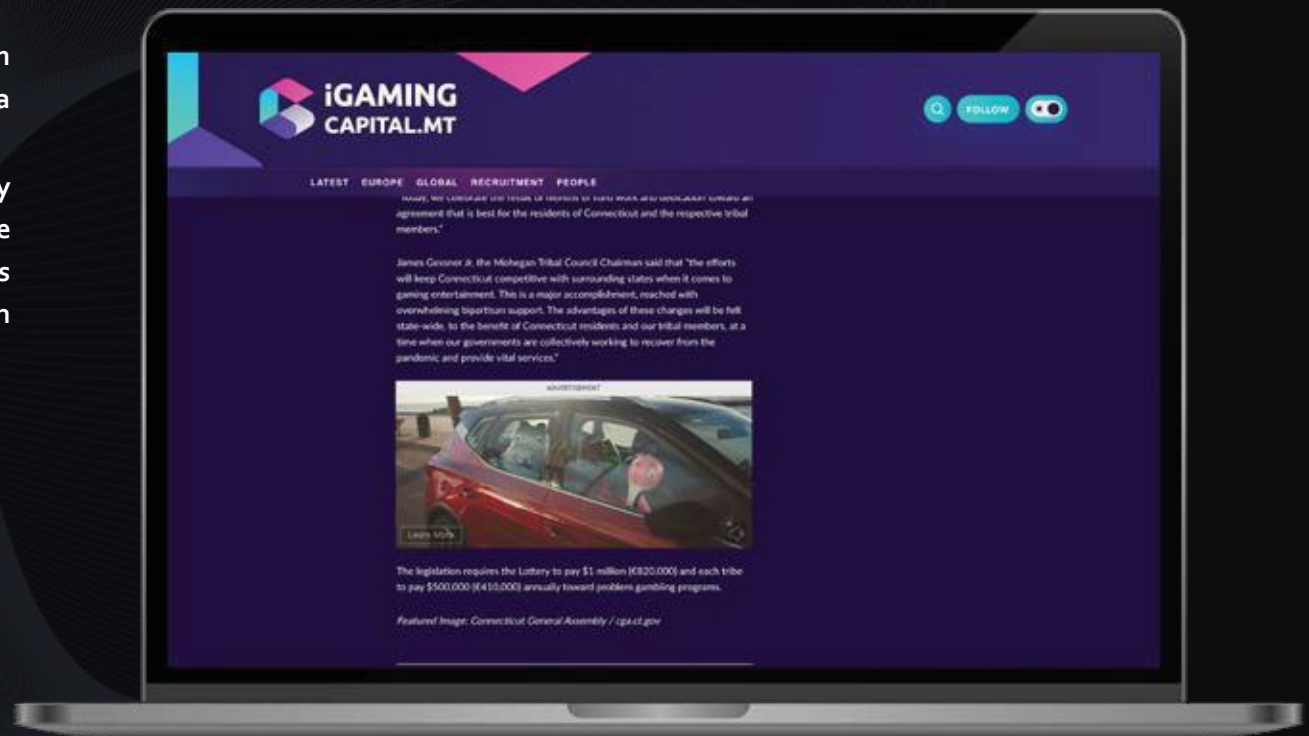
n
a

y
e
s
n

iGAMING
CAPITAL.MT

FOLLOW

LATEST EUROPE GLOBAL RECRUITMENT PEOPLE

"Today, we celebrate the result of months of hard work and dedication toward an agreement that is best for the residents of Connecticut and the respective tribal members."

James Gessner Jr. the Mohegan Tribal Council Chairman said that "the efforts will keep Connecticut competitive with surrounding states when it comes to gaming entertainment. This is a major accomplishment, reached with overwhelming bipartisan support. The advantages of these changes will be felt state-wide, to the benefit of Connecticut residents and our tribal members, at a time when our governments are collectively working to recover from the pandemic and provide vital services."

ADVERTISEMENT

Learn More

The legislation requires the Lottery to pay $1 million (€820,000) and each tribe to pay $500,000 (€410,000) annually toward problem gambling programs.

Featured Image: Connecticut General Assembly / cga.ct.gov